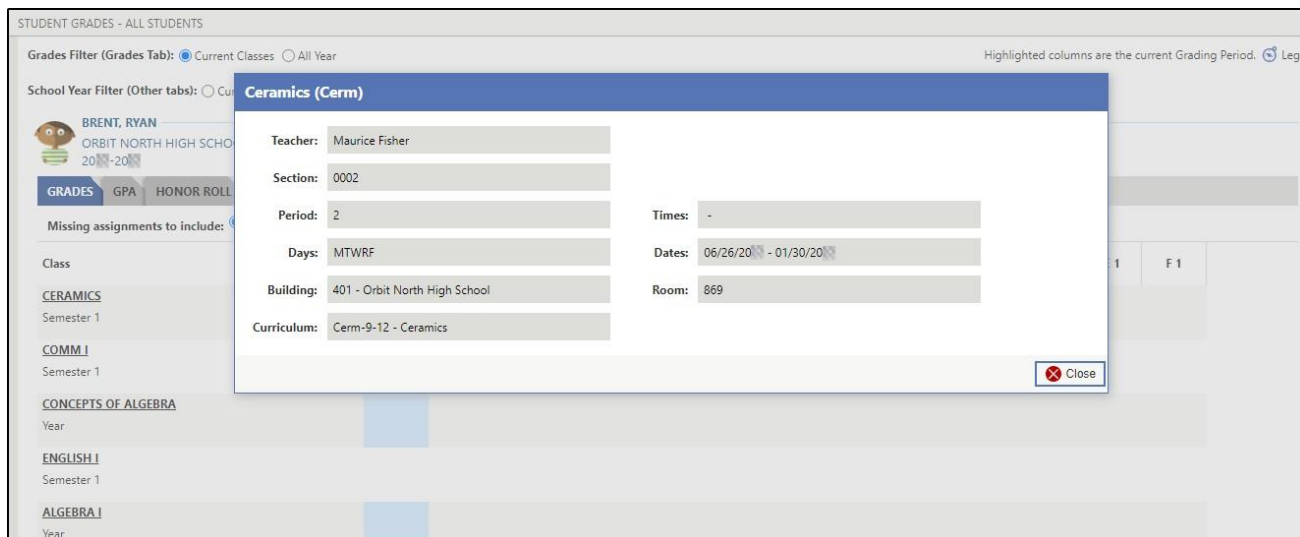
STUDENT GRADES - ALL STUDENTS

Grades Filter (Grades Tab): Current Classes All Year

Highlighted columns are the current Grading Period. Leg

School Year Filter (Other tabs): Cu

BRENT, RYAN
ORBIT NORTH HIGH SCHO
20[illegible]-20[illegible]

GRADES GPA HONOR ROLL

Missing assignments to include:

Class

CERAMICS
Semester 1

COMM I
Semester 1

CONCEPTS OF ALGEBRA
Year

ENGLISH I
Semester 1

ALGEBRA I
Year

1 F 1

Ceramics (Cerm)

Teacher: Maurice Fisher

Section: 0002

Period: 2

Times: -

Days: MTWRF

Dates: 06/26/20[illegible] - 01/30/20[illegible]

Building: 401 - Orbit North High School

Room: 869

Curriculum: Cerm-9-12 - Ceramics

Close